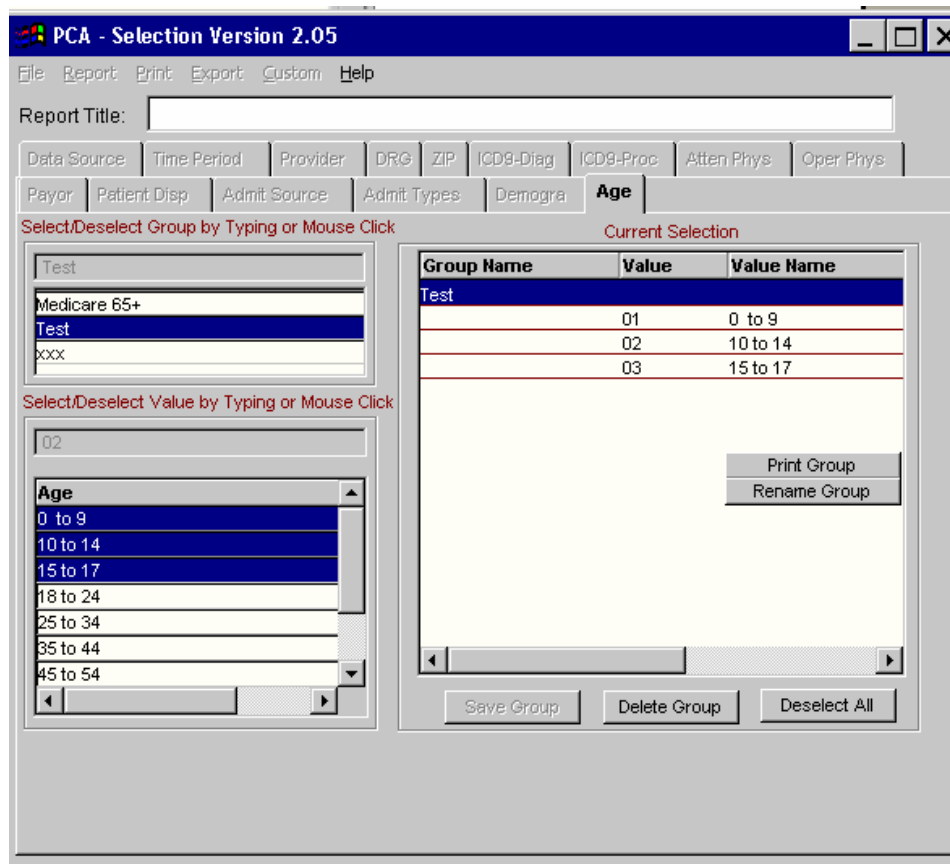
PCA - Selection Version 2.05

File Report Print Export Custom Help

Report Title:

Data Source | Time Period | Provider | DRG | ZIP | ICD9-Diag | ICD9-Proc | Atten Phys | Oper Phys

Payor | Patient Disp | Admit Source | Admit Types | Demogra | Age

Select/Deselect Group by Typing or Mouse Click

Test

Medicare 65+
Test
xxx

Select/Deselect Value by Typing or Mouse Click

02

Age
0 to 9
10 to 14
15 to 17
18 to 24
25 to 34
35 to 44
45 to 54

Current Selection

| Group Name | Value | Value Name |
|---|---|---|
| Test | | |
| | 01 | 0 to 9 |
| | 02 | 10 to 14 |
| | 03 | 15 to 17 |

Print Group
Rename Group

Save Group
Delete Group
Deselect All